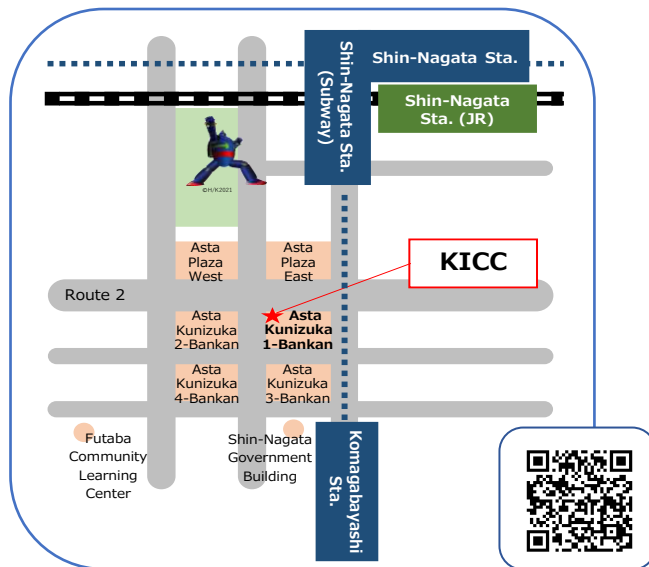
Shin-Nagata Sta. (Subway)

Shin-Nagata Sta.

Shin-Nagata Sta. (JR)

©H/K2021

Asta Plaza West

Asta Plaza East

KICC

Route 2

Asta Kunizuka 2-Bankan

Asta Kunizuka 1-Bankan

Asta Kunizuka 4-Bankan

Asta Kunizuka 3-Bankan

Futaba Community Learning Center

Shin-Nagata Government Building

Komagabayashi Sta.